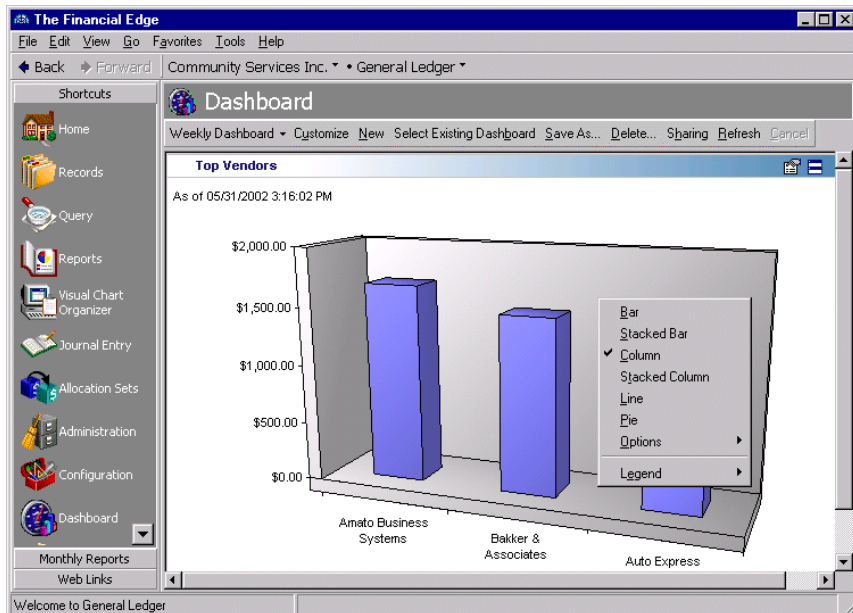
The Financial Edge

File Edit View Go Favorites Tools Help

Back Forward Community Services Inc. • General Ledger

Shortcuts

Home

Records

Query

Reports

Visual Chart Organizer

Journal Entry

Allocation Sets

Administration

Configuration

Dashboard

Monthly Reports

Web Links

Dashboard

Weekly Dashboard Customize New Select Existing Dashboard Save As... Delete... Sharing Refresh Cancel

Top Vendors

As of 05/31/2002 3:16:02 PM

$2,000.00

$1,500.00

$1,000.00

$500.00

$0.00

Amato Business Systems

Bakker & Associates

Auto Express

Bar

Stacked Bar

Column

Stacked Column

Line

Pie

Options

Legend

Welcome to General Ledger